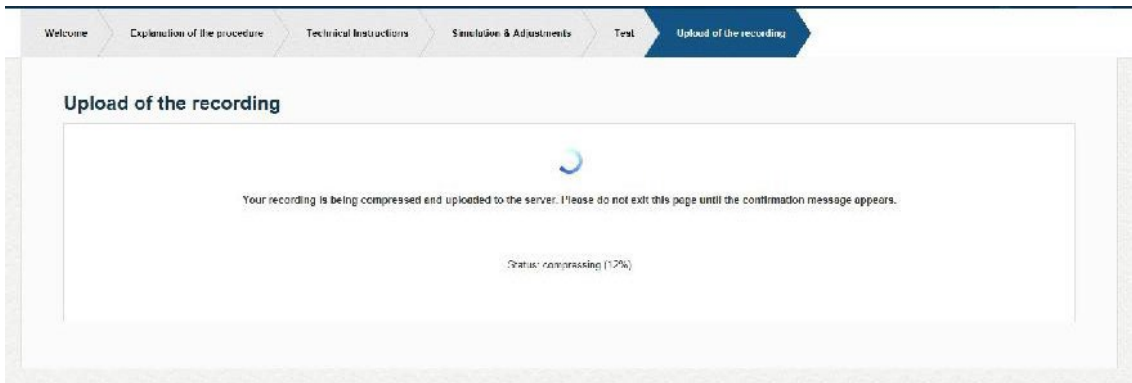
Welcome | Explanation of the procedure | Technical Instructions | Simulation & Adjustments | Test | Upload of the recording

Upload of the recording

Your recording is being compressed and uploaded to the server. Please do not exit this page until the confirmation message appears.

Status: compressing (12%)